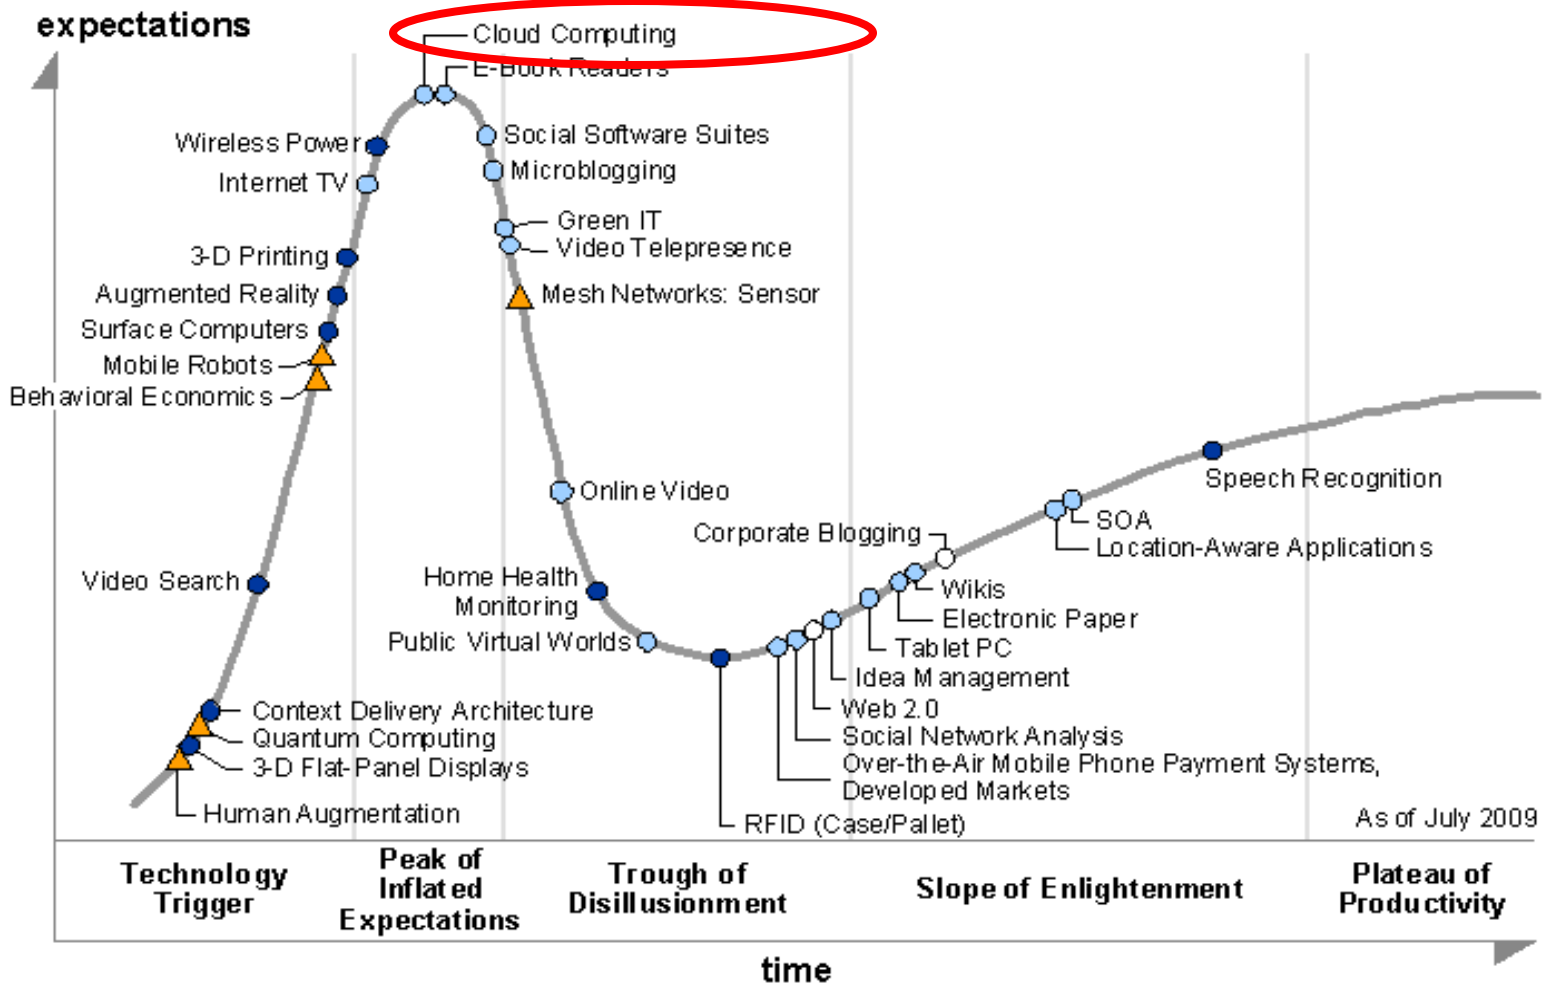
expectations

Cloud Computing
E-Book Readers
Wireless Power
Internet TV
3-D Printing
Augmented Reality
Surface Computers
Mobile Robots
Behavioral Economics
Social Software Suites
Microblogging
Green IT
Video Telepresence
Mesh Networks: Sensor
Online Video
Video Search
Home Health Monitoring
Public Virtual Worlds
Corporate Blogging
Wikis
Electronic Paper
Tablet PC
Idea Management
Web 2.0
Social Network Analysis
Over-the-Air Mobile Phone Payment Systems, Developed Markets
RFID (Case/Pallet)
Speech Recognition
SOA
Location-Aware Applications
Context Delivery Architecture
Quantum Computing
3-D Flat-Panel Displays
Human Augmentation
As of July 2009

Technology Trigger
Peak of Inflated Expectations
Trough of Disillusionment
Slope of Enlightenment
Plateau of Productivity

time